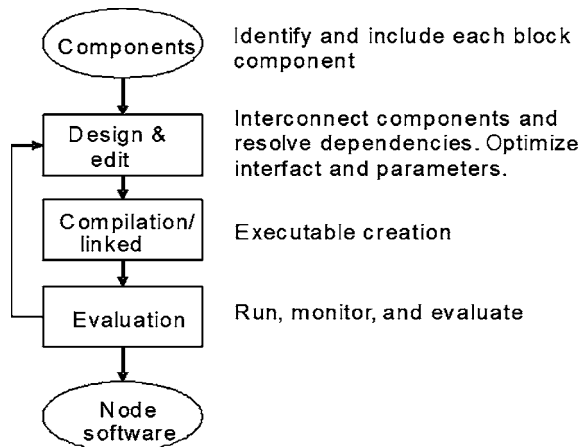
Components

Identify and include each block component

Design & edit

Interconnect components and resolve dependencies. Optimize interfact and parameters.

Compilation/ linked

Executable creation

Evaluation

Run, monitor, and evaluate

Node software